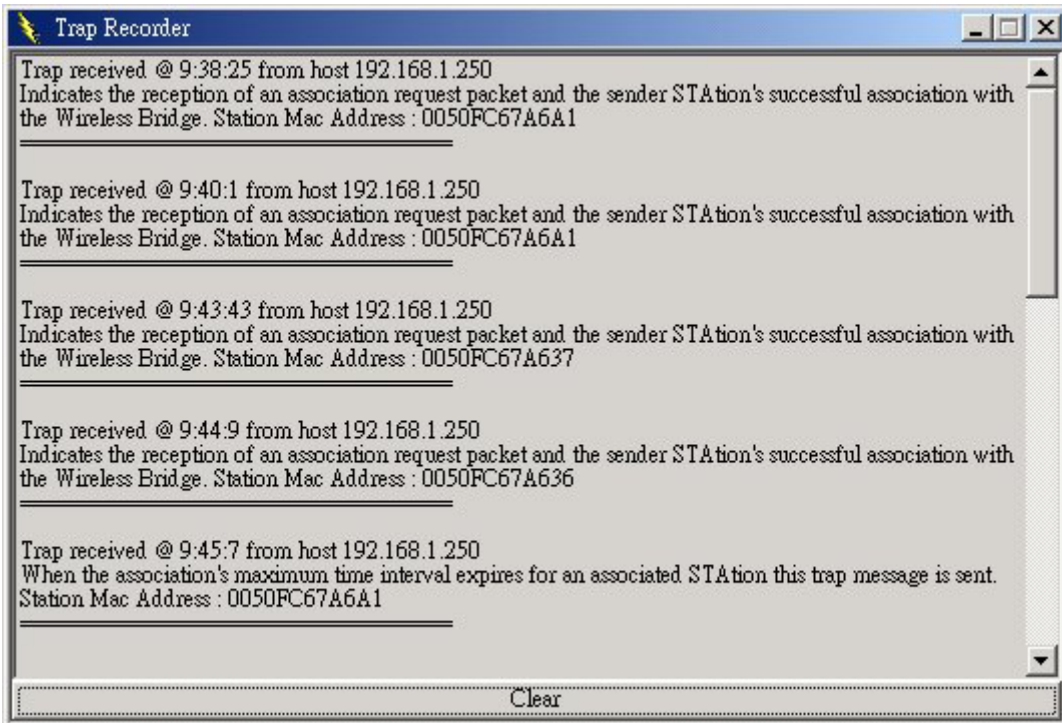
Trap Recorder

Trap received @ 9:38:25 from host 192.168.1.250
Indicates the reception of an association request packet and the sender STAtion's successful association with the Wireless Bridge. Station Mac Address : 0050FC67A6A1

Trap received @ 9:40:1 from host 192.168.1.250
Indicates the reception of an association request packet and the sender STAtion's successful association with the Wireless Bridge. Station Mac Address : 0050FC67A6A1

Trap received @ 9:43:43 from host 192.168.1.250
Indicates the reception of an association request packet and the sender STAtion's successful association with the Wireless Bridge. Station Mac Address : 0050FC67A637

Trap received @ 9:44:9 from host 192.168.1.250
Indicates the reception of an association request packet and the sender STAtion's successful association with the Wireless Bridge. Station Mac Address : 0050FC67A636

Trap received @ 9:45:7 from host 192.168.1.250
When the association's maximum time interval expires for an associated STAtion this trap message is sent. Station Mac Address : 0050FC67A6A1

Clear